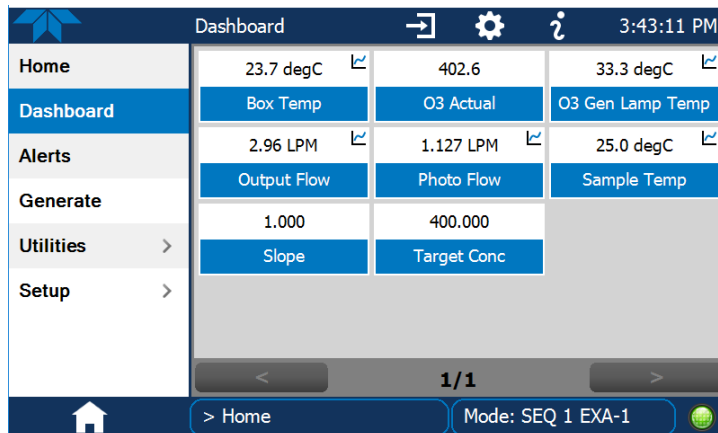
Dashboard 3:43:11 PM

Home
Dashboard
Alerts
Generate
Utilities >
Setup >

| 23.7 degC | 402.6 | 33.3 degC |
|---|---|---|
| Box Temp | O3 Actual | O3 Gen Lamp Temp |
| 2.96 LPM | 1.127 LPM | 25.0 degC |
| Output Flow | Photo Flow | Sample Temp |
| 1.000 | 400.000 | |
| Slope | Target Conc | |

< 1/1 >

> Home
Mode: SEQ 1 EXA-1